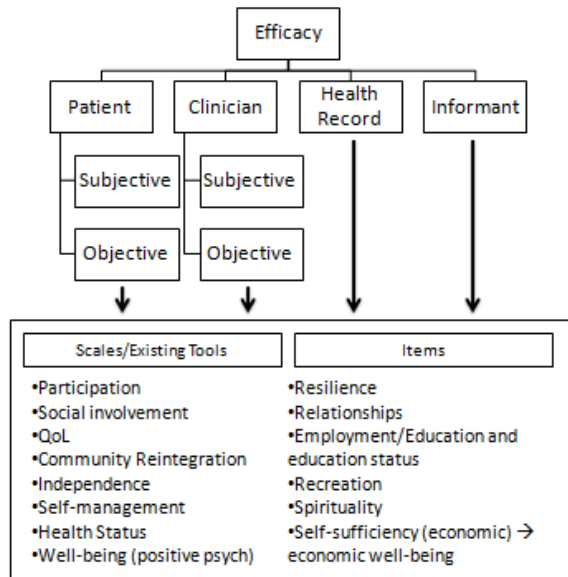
Efficacy

Patient

Subjective

Objective

Clinician

Subjective

Objective

Health Record

Informant

Scales/Existing Tools

•Participation
•Social involvement
•QoL
•Community Reintegration
•Independence
•Self-management
•Health Status
•Well-being (positive psych)

Items

•Resilience
•Relationships
•Employment/Education and education status
•Recreation
•Spirituality
•Self-sufficiency (economic) $\rightarrow$ economic well-being